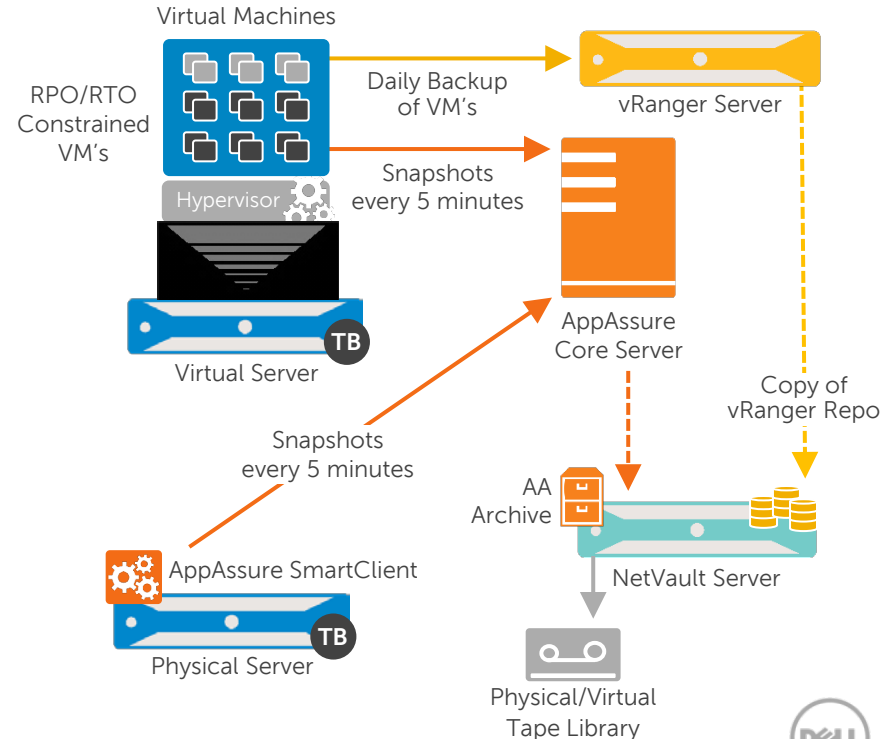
Virtual Machines

RPO/RTO Constrained VM's

Daily Backup of VM's

vRanger Server

Snapshots every 5 minutes

Hypervisor

TB

Virtual Server

AppAssure Core Server

Copy of vRanger Repo

Snapshots every 5 minutes

AA Archive

NetVault Server

AppAssure SmartClient

TB

Physical Server

Physical/Virtual Tape Library